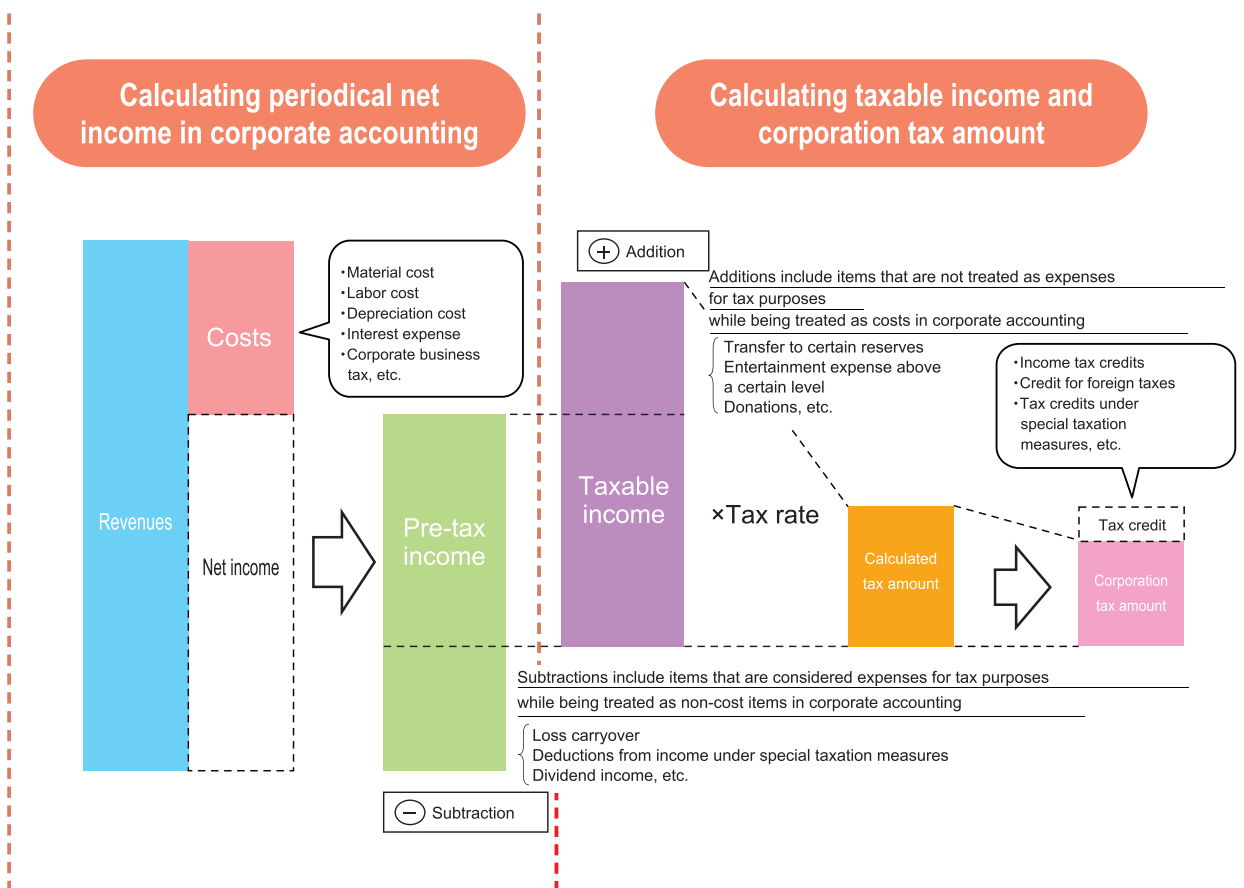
Calculating periodical net income in corporate accounting

Calculating taxable income and corporation tax amount

Revenues

Costs

・Material cost
・Labor cost
・Depreciation cost
・Interest expense
・Corporate business tax, etc.

Net income

Pre-tax income

⊕ Addition

Additions include items that are not treated as expenses for tax purposes
while being treated as costs in corporate accounting

Transfer to certain reserves
Entertainment expense above a certain level
Donations, etc.

Taxable income

×Tax rate

Calculated tax amount

・Income tax credits
・Credit for foreign taxes
・Tax credits under special taxation measures, etc.

Tax credit

Corporation tax amount

Subtractions include items that are considered expenses for tax purposes
while being treated as non-cost items in corporate accounting

Loss carryover
Deductions from income under special taxation measures
Dividend income, etc.

⊖ Subtraction